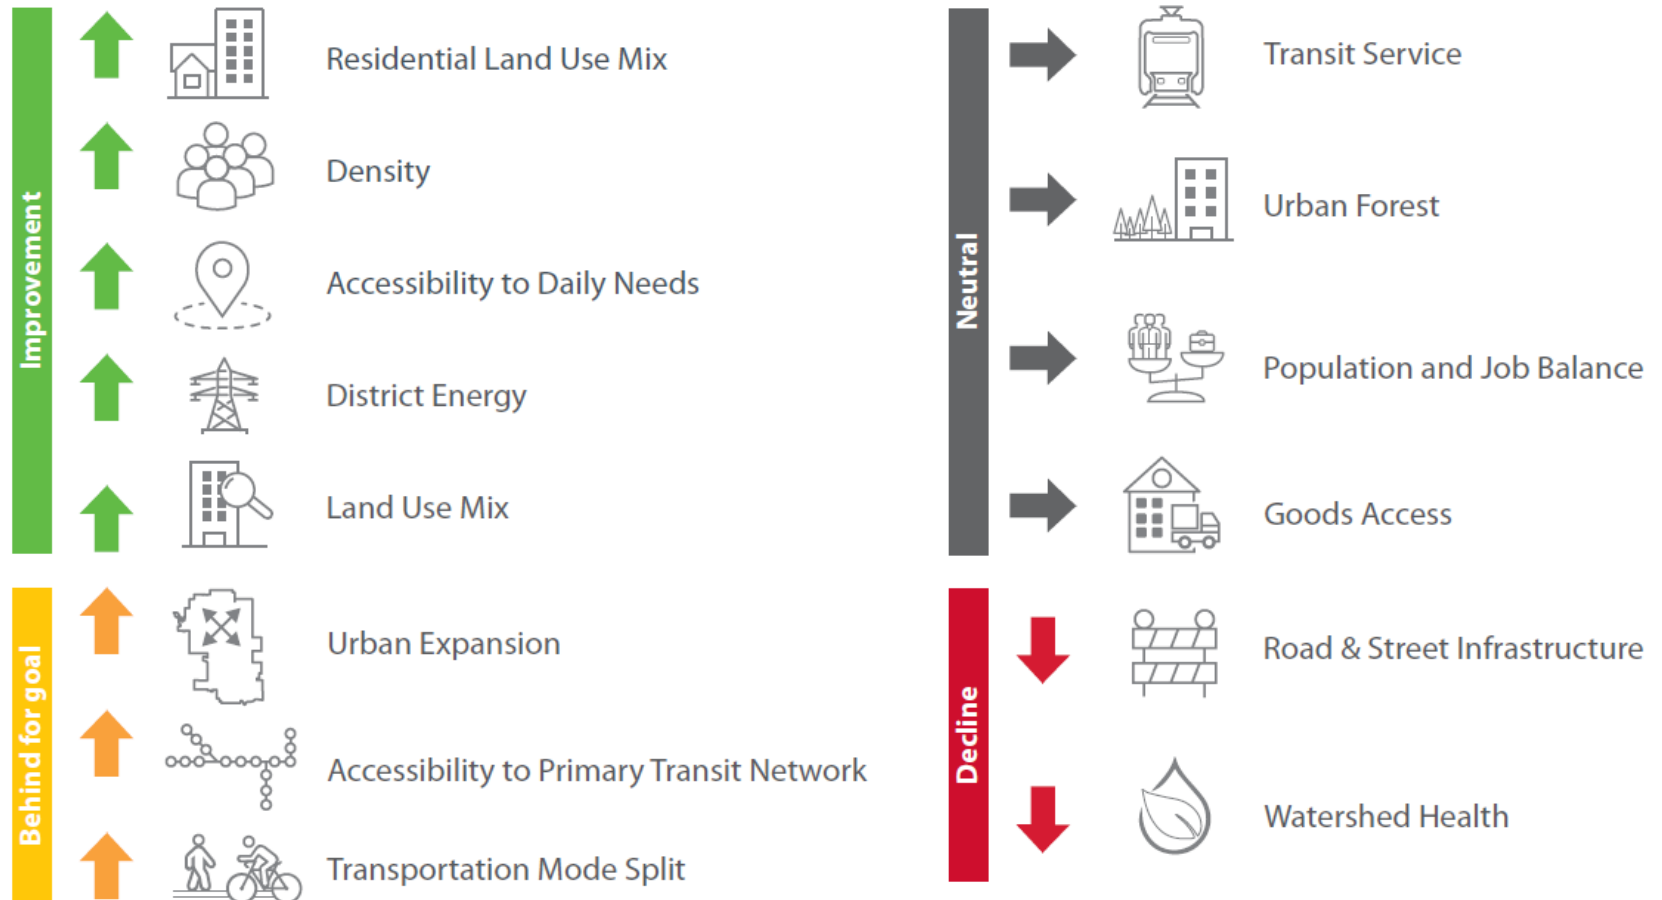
Improvement

Residential Land Use Mix

Density

Accessibility to Daily Needs

District Energy

Land Use Mix

Behind for goal

Urban Expansion

Accessibility to Primary Transit Network

Transportation Mode Split

Neutral

Transit Service

Urban Forest

Population and Job Balance

Goods Access

Decline

Road & Street Infrastructure

Watershed Health